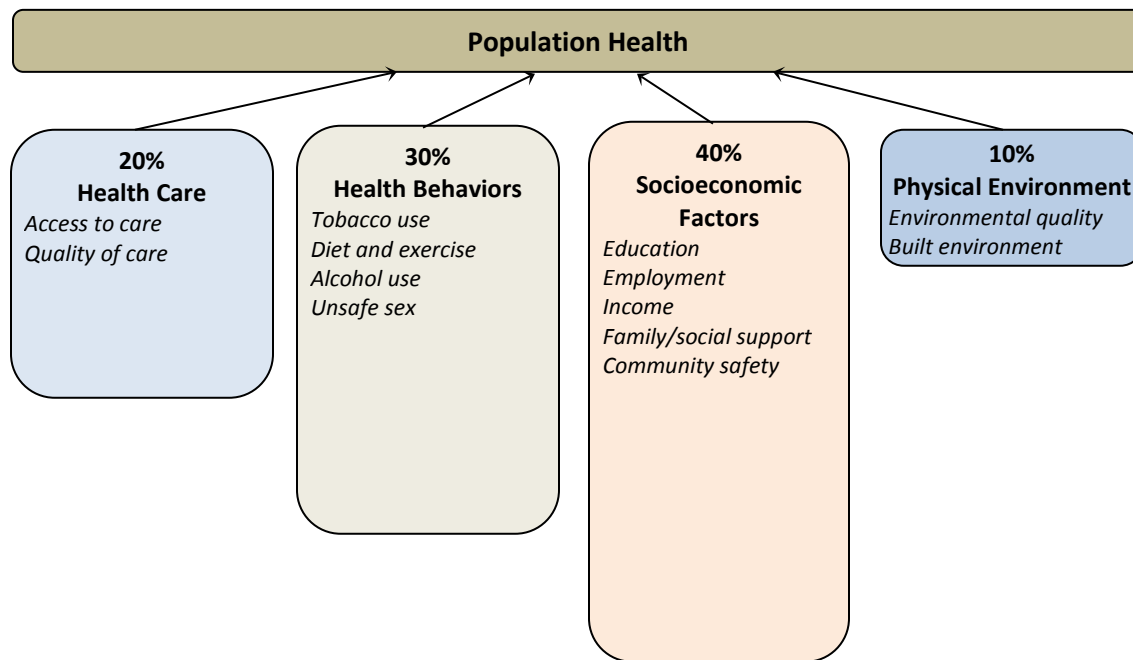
**Population Health**

**20%
Health Care**
*Access to care*
*Quality of care*

**30%
Health Behaviors**
*Tobacco use*
*Diet and exercise*
*Alcohol use*
*Unsafe sex*

**40%
Socioeconomic Factors**
*Education*
*Employment*
*Income*
*Family/social support*
*Community safety*

**10%
Physical Environment**
*Environmental quality*
*Built environment*